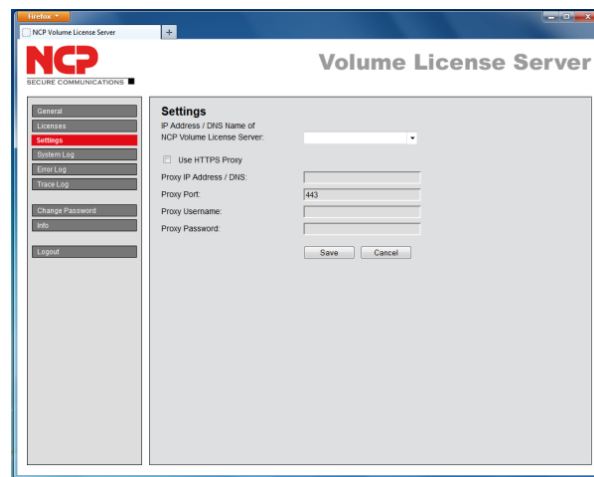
Firefox

NCP Volume License Server

+

NCP

SECURE COMMUNICATIONS

Volume License Server

General

Licenses

Settings

System Log

Error Log

Trace Log

Change Password

Info

Logout

Settings

IP Address / DNS Name of NCP Volume License Server:

Use HTTPS Proxy

Proxy IP Address / DNS:

Proxy Port: 443

Proxy Username:

Proxy Password:

Save

Cancel